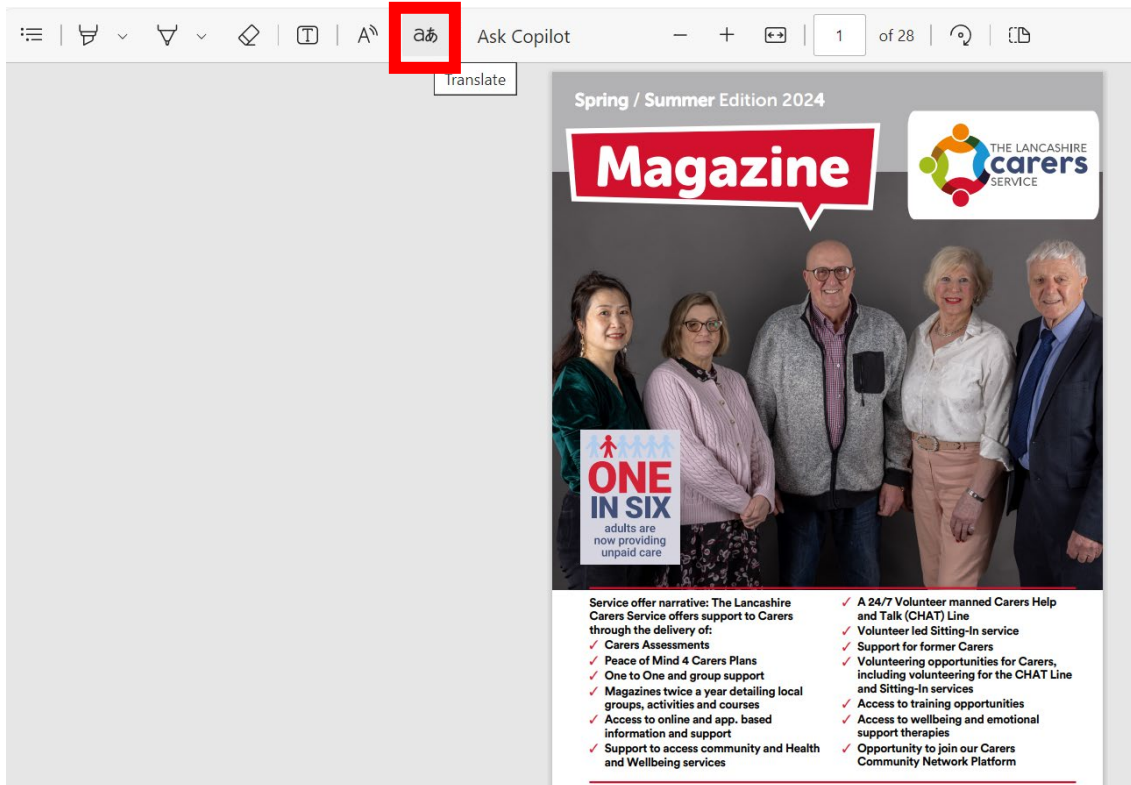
Ask Copilot

1 of 28

Translate

Spring / Summer Edition 2024

Magazine

THE LANCASHIRE carers SERVICE

ONE IN SIX adults are now providing unpaid care

Service offer narrative: The Lancashire Carers Service offers support to Carers through the delivery of:
✓ Carers Assessments
✓ Peace of Mind 4 Carers Plans
✓ One to One and group support
✓ Magazines twice a year detailing local groups, activities and courses
✓ Access to online and app. based information and support
✓ Support to access community and Health and Wellbeing services
✓ A 24/7 Volunteer manned Carers Help and Talk (CHAT) Line
✓ Volunteer led Sitting-In service
✓ Support for former Carers
✓ Volunteering opportunities for Carers, including volunteering for the CHAT Line and Sitting-In services
✓ Access to training opportunities
✓ Access to wellbeing and emotional support therapies
✓ Opportunity to join our Carers Community Network Platform